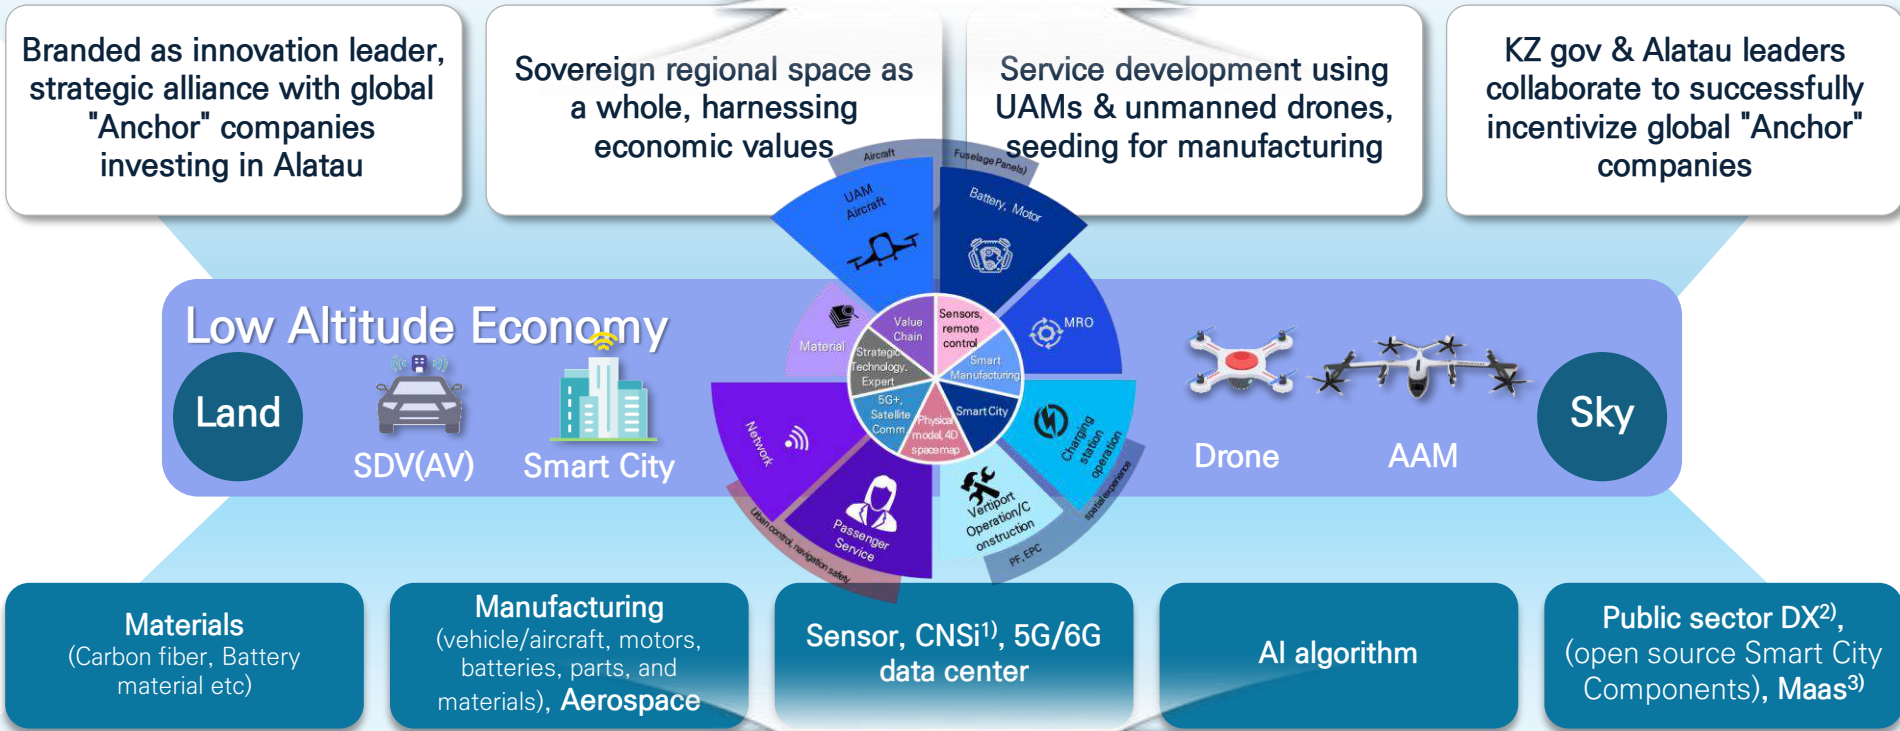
Branded as innovation leader, strategic alliance with global "Anchor" companies investing in Alatau

Sovereign regional space as a whole, harnessing economic values

Service development using UAMs & unmanned drones, seeding for manufacturing

KZ gov & Alatau leaders collaborate to successfully incentivize global "Anchor" companies

Low Altitude Economy

Land

SDV(AV)

Smart City

Aircraft

Fuselage Panels)

UAM Aircraft

Battery, Motor

MRO

Material

Value Chain

Sensors, remote control

Strategic Technology Expert

Smart Manufacturing

5G+, Satellite Comm

Smart City

Physical model, 4D spacemap

Network

Charging station operation

Passenger Service

Vertiport Operation/Construction

Urban control, navigation safety

PF, EPC

spatial experience

Drone

AAM

Sky

Materials (Carbon fiber, Battery material etc)

Manufacturing (vehicle/aircraft, motors, batteries, parts, and materials), Aerospace

Sensor, CNSi$^{1)}$, 5G/6G data center

AI algorithm

Public sector DX$^{2)}$, (open source Smart City Components), Maas$^{3)}$